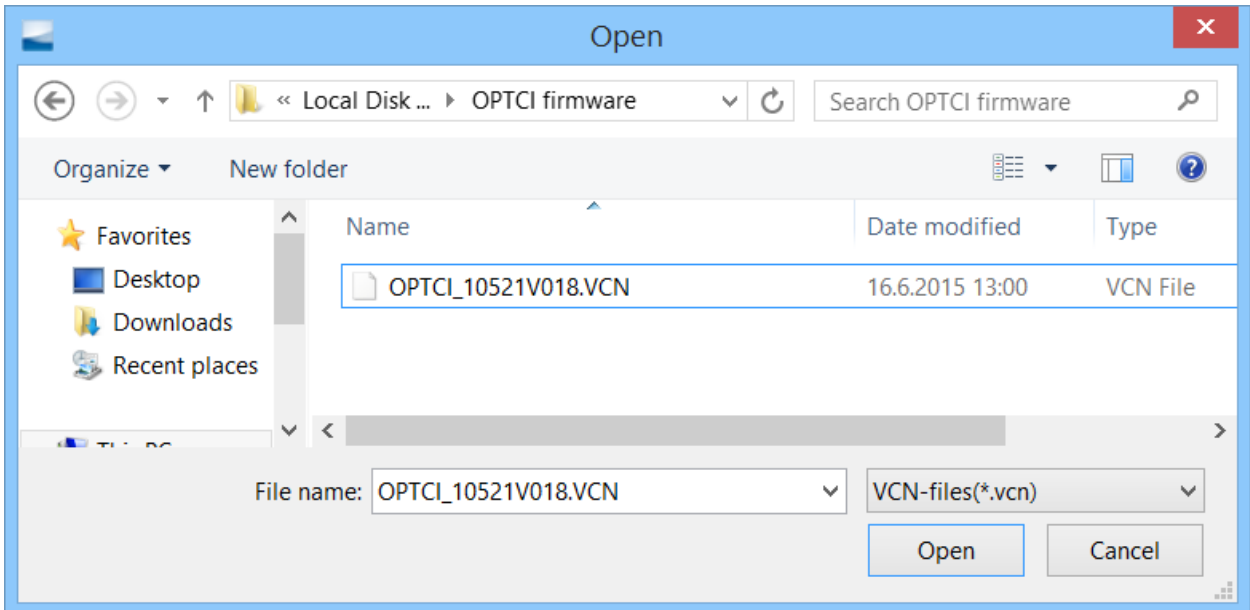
Open

« Local Disk ... ▸ OPTCI firmware

Search OPTCI firmware

Organize ▾
New folder

Favorites
Desktop
Downloads
Recent places
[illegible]

| Name | Date modified | Type |
|---|---|---|
| OPTCI_10521V018.VCN | 16.6.2015 13:00 | VCN File |

File name: OPTCI_10521V018.VCN
VCN-files(*.vcn)

Open
Cancel